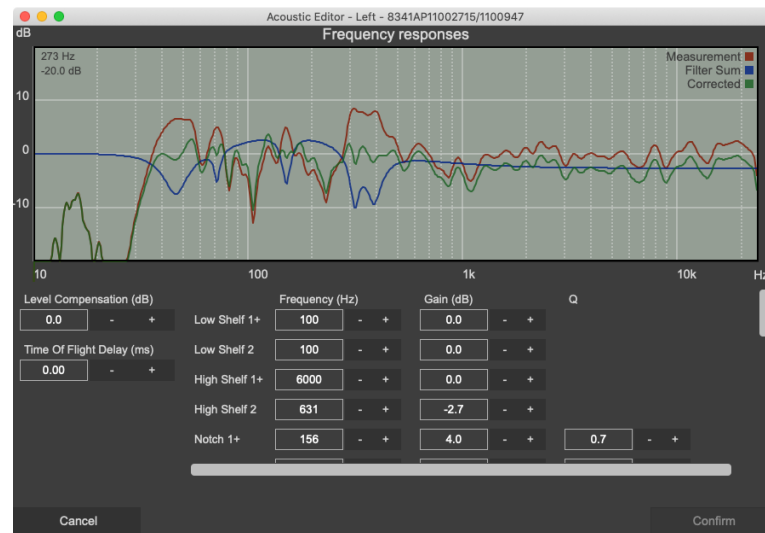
Acoustic Editor - Left - 8341AP11002715/1100947

dB

Frequency responses

273 Hz
-20.0 dB

Measurement
Filter Sum
Corrected

10
0
-10

10
100
1k
10k
Hz

Level Compensation (dB)
0.0 - +

Time Of Flight Delay (ms)
0.00 - +

Frequency (Hz)
Gain (dB)
Q

Low Shelf 1+ 100 - + 0.0 - +
Low Shelf 2 100 - + 0.0 - +
High Shelf 1+ 6000 - + 0.0 - +
High Shelf 2 631 - + -2.7 - +
Notch 1+ 156 - + 4.0 - + 0.7 - +

Cancel
Confirm